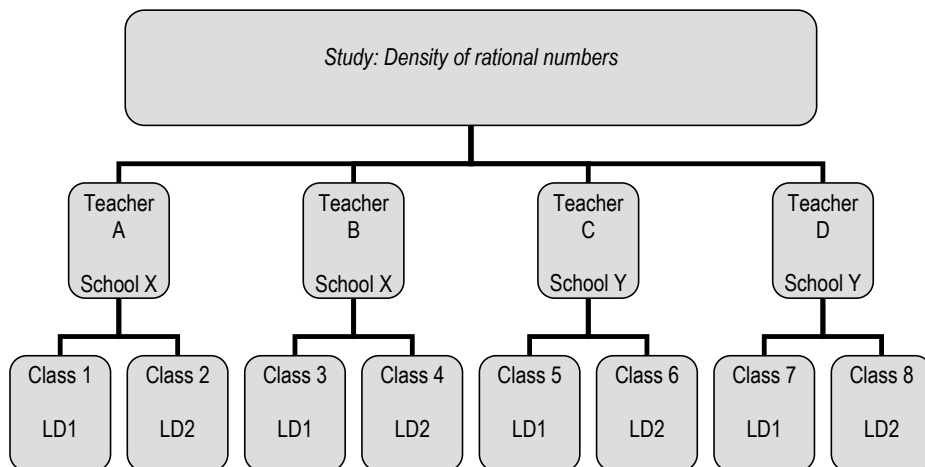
Study: Density of rational numbers

Teacher A School X

Teacher B School X

Teacher C School Y

Teacher D School Y

Class 1 LD1

Class 2 LD2

Class 3 LD1

Class 4 LD2

Class 5 LD1

Class 6 LD2

Class 7 LD1

Class 8 LD2